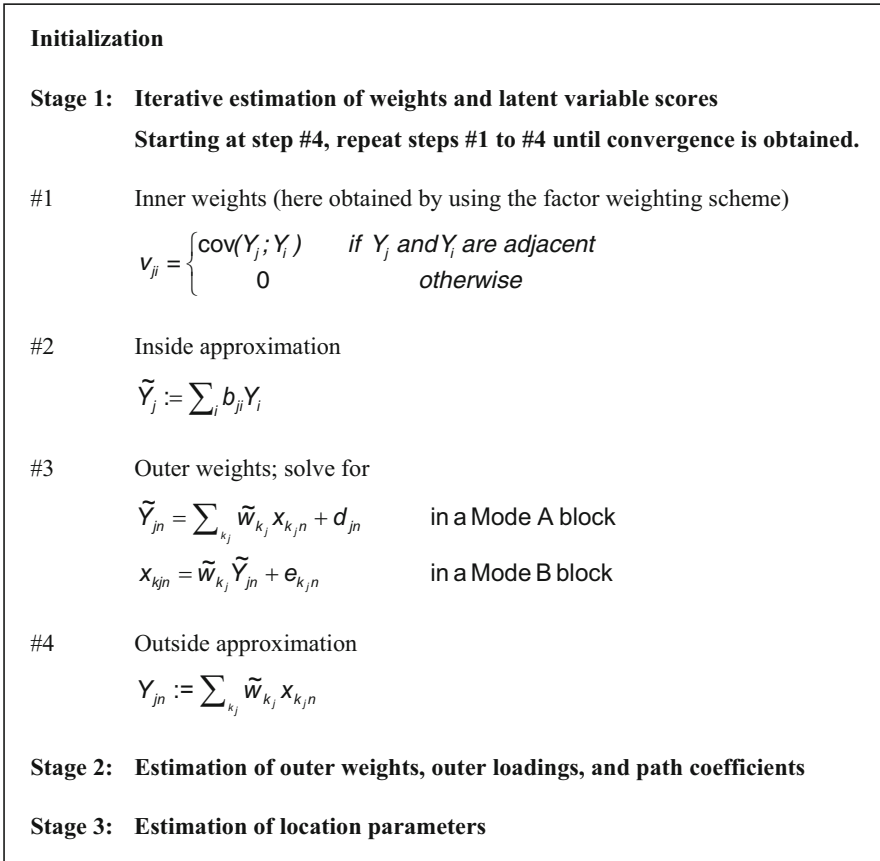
**Initialization**

**Stage 1: Iterative estimation of weights and latent variable scores**
**Starting at step #4, repeat steps #1 to #4 until convergence is obtained.**

#1 Inner weights (here obtained by using the factor weighting scheme)

$v_{ji} = \begin{cases} \text{cov}(Y_j ; Y_i) & \textit{if } Y_j \textit{ and } Y_i \textit{ are adjacent} \\ 0 & \textit{otherwise} \end{cases}$

#2 Inside approximation

$\tilde{Y}_j := \sum_i b_{ji} Y_i$

#3 Outer weights; solve for

$\tilde{Y}_{jn} = \sum_{k_j} \tilde{w}_{k_j} x_{k_j n} + d_{jn}$ in a Mode A block

$x_{kjn} = \tilde{w}_{k_j} \tilde{Y}_{jn} + e_{k_j n}$ in a Mode B block

#4 Outside approximation

$Y_{jn} := \sum_{k_j} \tilde{w}_{k_j} x_{k_j n}$

**Stage 2: Estimation of outer weights, outer loadings, and path coefficients**

**Stage 3: Estimation of location parameters**